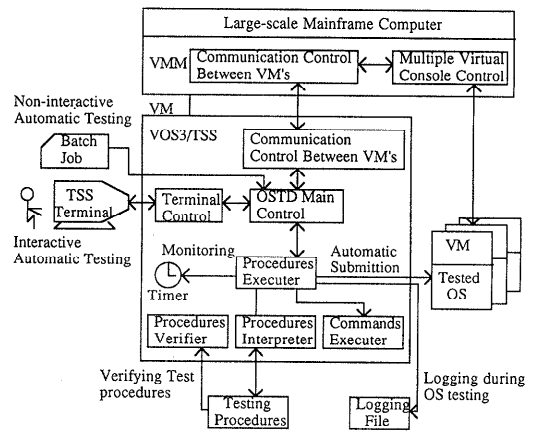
Large-scale Mainframe Computer

VMM

Communication Control Between VM's

Multiple Virtual Console Control

Non-interactive Automatic Testing

VM

VOS3/TSS

Batch Job

Communication Control Between VM's

TSS Terminal

Terminal Control

OSTD Main Control

Interactive Automatic Testing

Monitoring

Timer

Procedures Executer

Automatic Submittion

VM

Tested OS

Procedures Verifier

Procedures Interpreter

Commands Executer

Verifying Test procedures

Testing Procedures

Logging during OS testing

Logging File